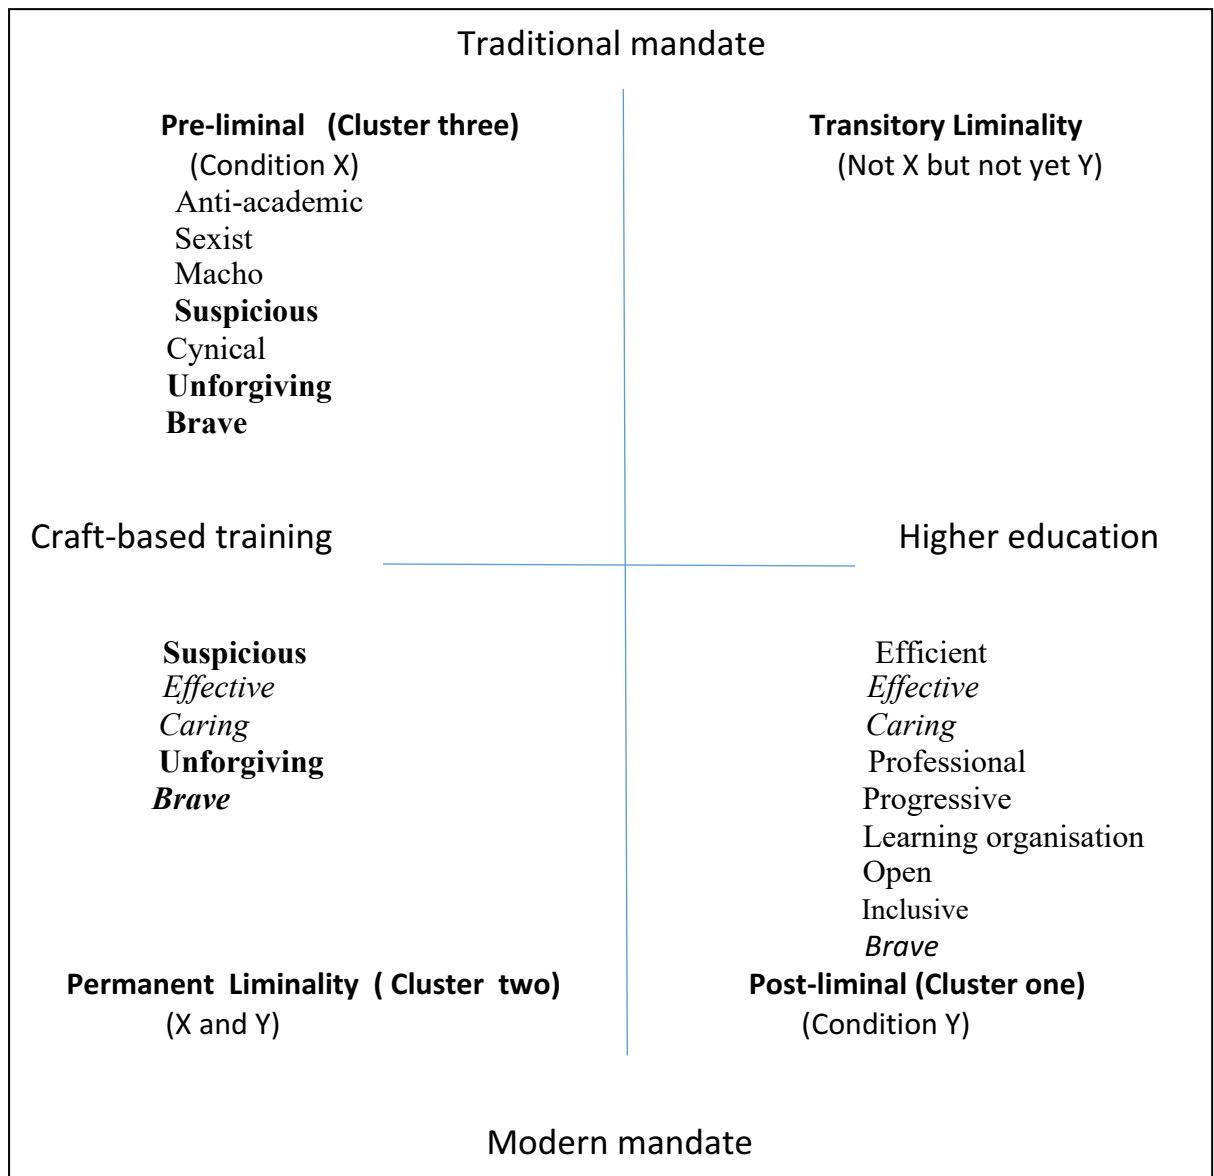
Traditional mandate

**Pre-liminal (Cluster three)**
(Condition X)
Anti-academic
Sexist
Macho
**Suspicious**
Cynical
**Unforgiving**
**Brave**

**Transitory Liminality**
(Not X but not yet Y)

Craft-based training

Higher education

**Suspicious**
*Effective*
*Caring*
**Unforgiving**
***Brave***

**Permanent Liminality ( Cluster two)**
(X and Y)

Efficient
*Effective*
*Caring*
Professional
Progressive
Learning organisation
Open
Inclusive
*Brave*

**Post-liminal (Cluster one)**
(Condition Y)

Modern mandate